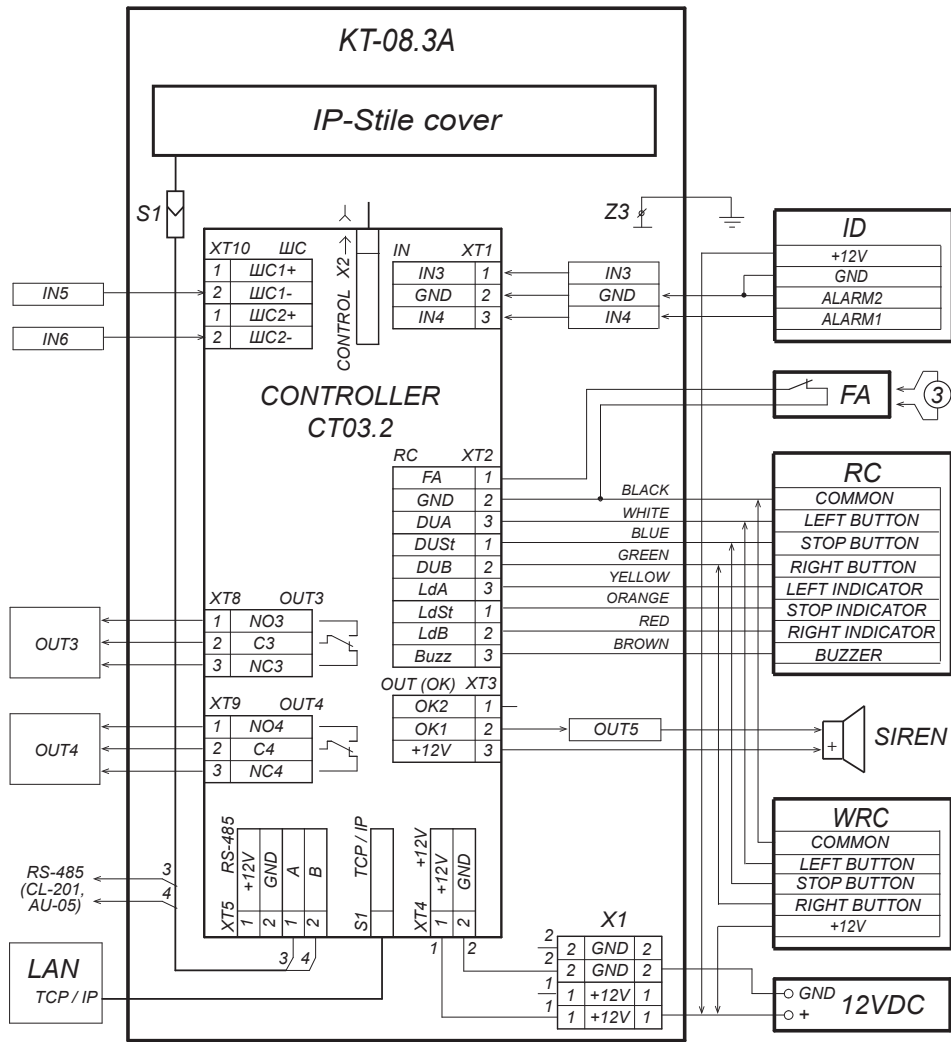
KT-08.3A

IP-Stile cover

S1

Z3

ID
| +12V |
|---|
| GND |
| ALARM2 |
| ALARM1 |

| XT10 | ШС |
|---|---|
| 1 | ШС1+ |
| 2 | ШС1- |
| 1 | ШС2+ |
| 2 | ШС2- |

IN5
IN6

X2
CONTROL

| IN | XT1 |
|---|---|
| IN3 | 1 |
| GND | 2 |
| IN4 | 3 |

IN3
GND
IN4

FA
3

CONTROLLER
CT03.2

| RC | XT2 |
|---|---|
| FA | 1 |
| GND | 2 |
| DUA | 3 |
| DUSt | 1 |
| DUB | 2 |
| LdA | 3 |
| LdSt | 1 |
| LdB | 2 |
| Buzz | 3 |

BLACK
WHITE
BLUE
GREEN
YELLOW
ORANGE
RED
BROWN

RC
| COMMON |
|---|
| LEFT BUTTON |
| STOP BUTTON |
| RIGHT BUTTON |
| LEFT INDICATOR |
| STOP INDICATOR |
| RIGHT INDICATOR |
| BUZZER |

| XT8 | OUT3 |
|---|---|
| 1 | NO3 |
| 2 | C3 |
| 3 | NC3 |

OUT3

| OUT (OK) | XT3 |
|---|---|
| OK2 | 1 |
| OK1 | 2 |
| +12V | 3 |

OUT5
+
SIREN

| XT9 | OUT4 |
|---|---|
| 1 | NO4 |
| 2 | C4 |
| 3 | NC4 |

OUT4

WRC
| COMMON |
|---|
| LEFT BUTTON |
| STOP BUTTON |
| RIGHT BUTTON |
| +12V |

RS-485
| XT5 | +12V | GND | A | B |
|---|---|---|---|---|
| | 1 | 2 | 1 | 2 |

TCP / IP
S1

| XT4 | +12V | GND |
|---|---|---|
| | 1 | 2 |

RS-485
(CL-201,
AU-05)
3
4

3 4

LAN
TCP / IP

1 2

X1
| 2 | 2 | GND | 2 |
|---|---|---|---|
| 2 | 2 | GND | 2 |
| 1 | 1 | +12V | 1 |
| 1 | 1 | +12V | 1 |

GND
+
12VDC